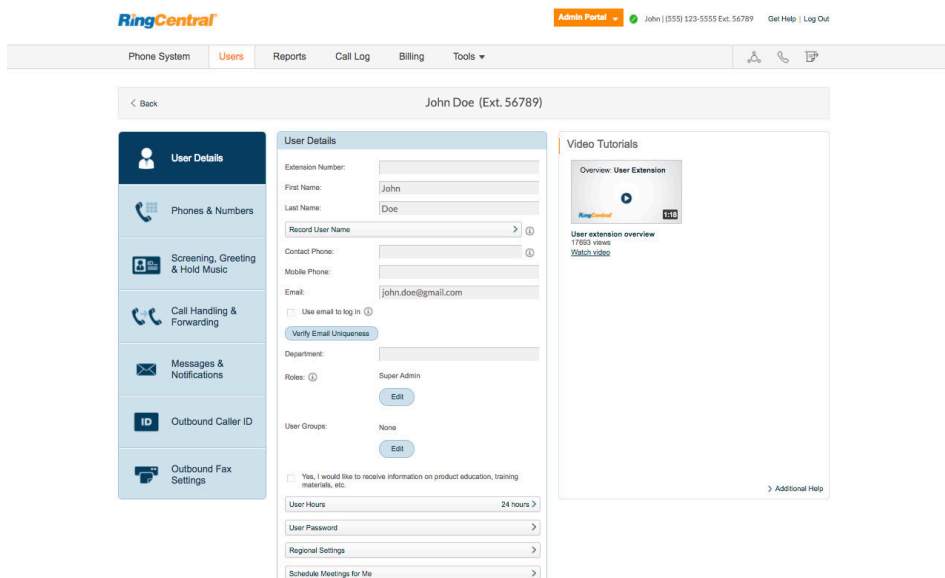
RingCentral

Admin Portal

John | (555) 123-5555 Ext. 56789

Get Help | Log Out

Phone System
Users
Reports
Call Log
Billing
Tools

< Back

John Doe (Ext. 56789)

User Details

Phones & Numbers

Screening, Greeting & Hold Music

Call Handling & Forwarding

Messages & Notifications

ID Outbound Caller ID

Outbound Fax Settings

User Details

Extension Number:

First Name: John

Last Name: Doe

Record User Name

Contact Phone:

Mobile Phone:

Email: john.doe@gmail.com

Use email to log in

Verify Email Uniqueness

Department:

Roles: Super Admin

Edit

User Groups: None

Edit

Yes, I would like to receive information on product education, training materials, etc.

User Hours 24 hours

User Password

Regional Settings

Schedule Meetings for Me

Video Tutorials

Overview: User Extension

RingCentral

1:18

User extension overview
17693 views
Watch video

> Additional Help